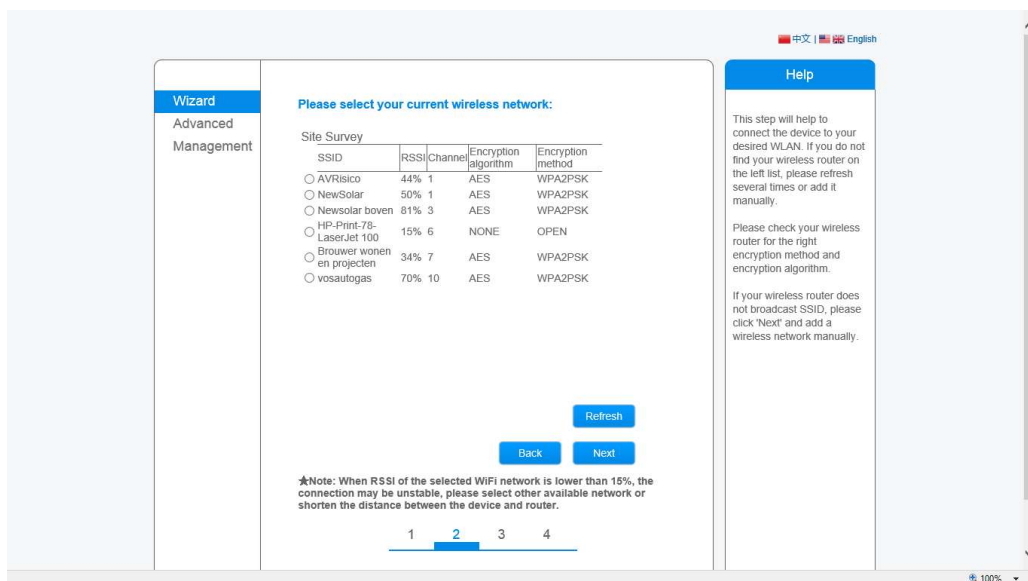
中文 | English

Wizard
Advanced
Management

Please select your current wireless network:

Site Survey

| SSID | RSSI | Channel | Encryption algorithm | Encryption method |
|---|---|---|---|---|
| ○ AVRisico | 44% | 1 | AES | WPA2PSK |
| ○ NewSolar | 50% | 1 | AES | WPA2PSK |
| ○ Newsolar boven | 81% | 3 | AES | WPA2PSK |
| ○ HP-Print-78-LaserJet 100 | 15% | 6 | NONE | OPEN |
| ○ Brouwer wonen en projecten | 34% | 7 | AES | WPA2PSK |
| ○ vosautogas | 70% | 10 | AES | WPA2PSK |

Refresh

Back Next

★Note: When RSSI of the selected WiFi network is lower than 15%, the connection may be unstable, please select other available network or shorten the distance between the device and router.

1 2 3 4

Help

This step will help to connect the device to your desired WLAN. If you do not find your wireless router on the left list, please refresh several times or add it manually.

Please check your wireless router for the right encryption method and encryption algorithm.

If your wireless router does not broadcast SSID, please click 'Next' and add a wireless network manually.

100%